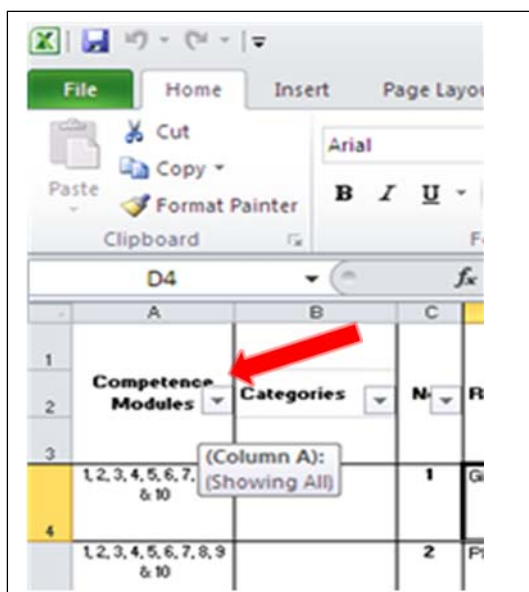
File Home Insert Page Layou

Cut
Copy
Paste
Format Painter
Clipboard

Arial
B I U

D4
$f_x$

| | A | B | C | |
|---|---|---|---|---|
| 1 | | | | |
| 2 | Competence Modules | Categories | N | R |
| 3 | | | | |
| 4 | 1, 2, 3, 4, 5, 6, 7, & 10 | | 1 | G |
| | 1, 2, 3, 4, 5, 6, 7, 8, 9 & 10 | | 2 | P |

(Column A):
(Showing All)